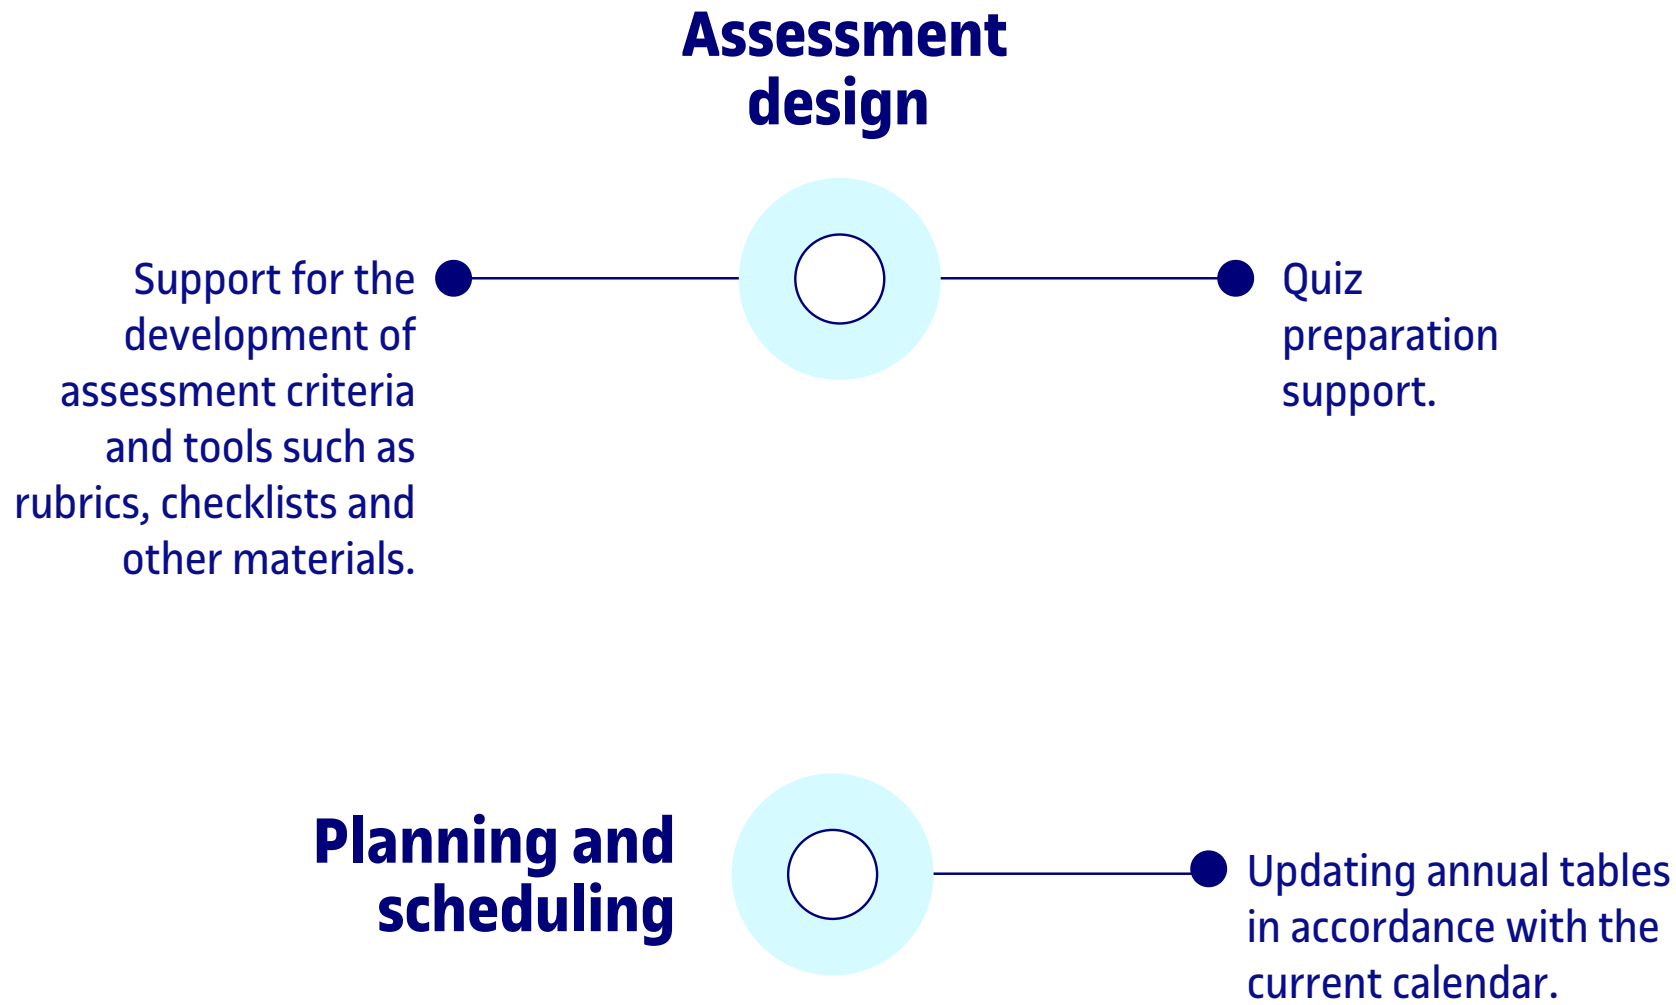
Assessment design

Support for the development of assessment criteria and tools such as rubrics, checklists and other materials.

Quiz preparation support.

Planning and scheduling

Updating annual tables in accordance with the current calendar.